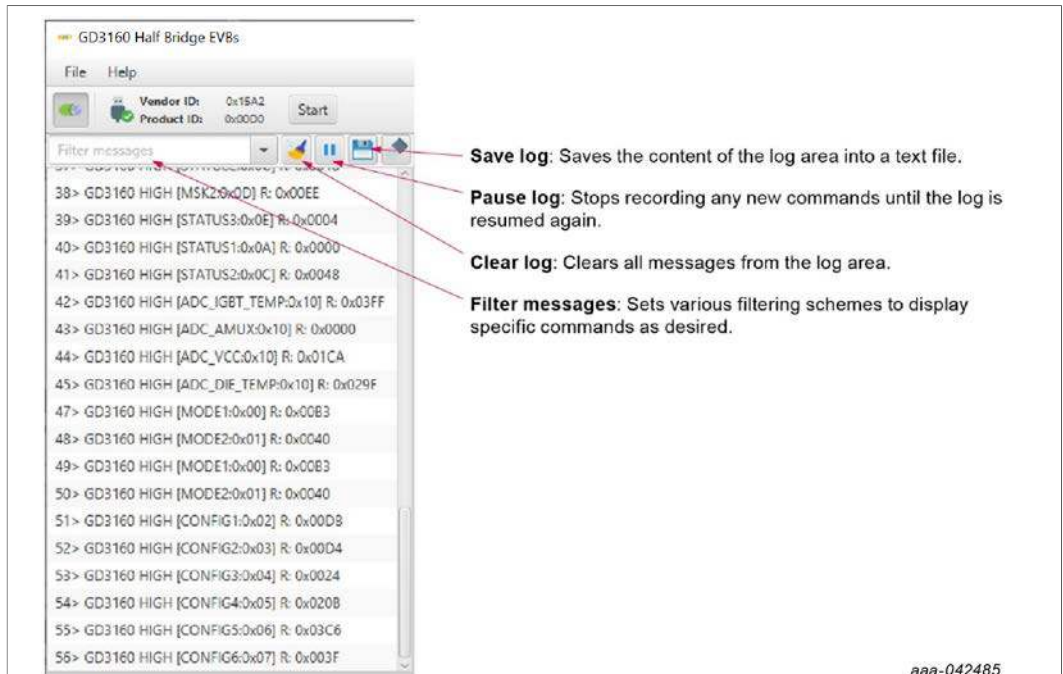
GD3160 Half Bridge EVBs

File Help

Vendor ID: 0x15A2
Product ID: 0x00D0
Start

Filter messages

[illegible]

38> GD3160 HIGH [MSK2:0x0D] R: 0x00EE

39> GD3160 HIGH [STATUS3:0x0E] R: 0x0004

40> GD3160 HIGH [STATUS1:0x0A] R: 0x0000

41> GD3160 HIGH [STATUS2:0x0C] R: 0x0048

42> GD3160 HIGH [ADC_IGBT_TEMP:0x10] R: 0x03FF

43> GD3160 HIGH [ADC_AMUX:0x10] R: 0x0000

44> GD3160 HIGH [ADC_VCC:0x10] R: 0x01CA

45> GD3160 HIGH [ADC_DIF_TEMP:0x10] R: 0x029F

47> GD3160 HIGH [MODE1:0x00] R: 0x00B3

48> GD3160 HIGH [MODE2:0x01] R: 0x0040

49> GD3160 HIGH [MODE1:0x00] R: 0x00B3

50> GD3160 HIGH [MODE2:0x01] R: 0x0040

51> GD3160 HIGH [CONFIG1:0x02] R: 0x00DB

52> GD3160 HIGH [CONFIG2:0x03] R: 0x00D4

53> GD3160 HIGH [CONFIG3:0x04] R: 0x0024

54> GD3160 HIGH [CONFIG4:0x05] R: 0x020B

55> GD3160 HIGH [CONFIG5:0x06] R: 0x03C6

56> GD3160 HIGH [CONFIG6:0x07] R: 0x003F

**Save log**: Saves the content of the log area into a text file.

**Pause log**: Stops recording any new commands until the log is resumed again.

**Clear log**: Clears all messages from the log area.

**Filter messages**: Sets various filtering schemes to display specific commands as desired.

aaa-042485